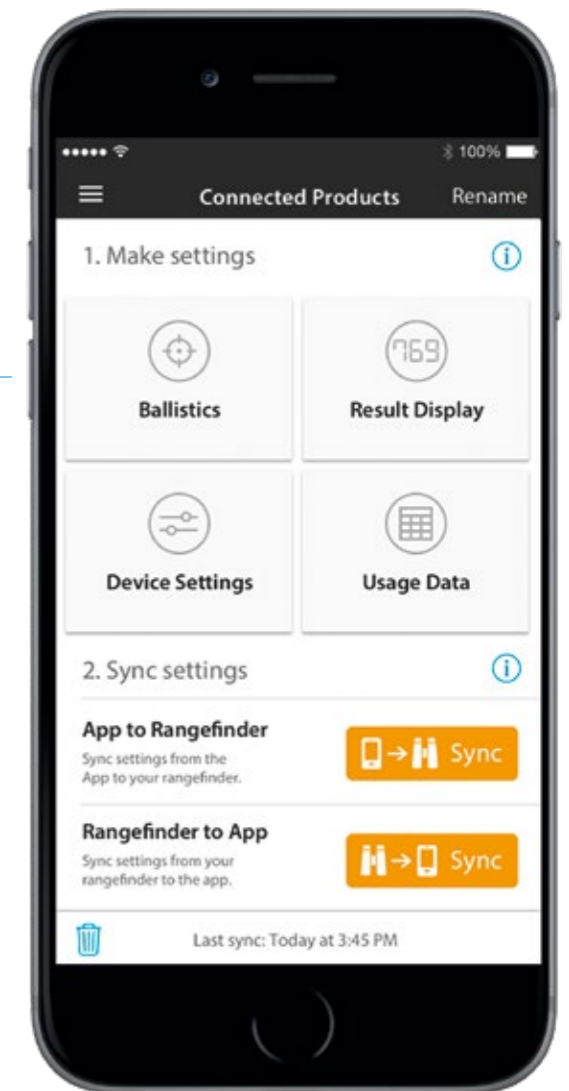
100%

Connected Products Rename

1. Make settings

Ballistics

769

Result Display

Device Settings

Usage Data

2. Sync settings

App to Rangefinder

Sync settings from the App to your rangefinder.

Sync

Rangefinder to App

Sync settings from your rangefinder to the app.

Sync

Last sync: Today at 3:45 PM